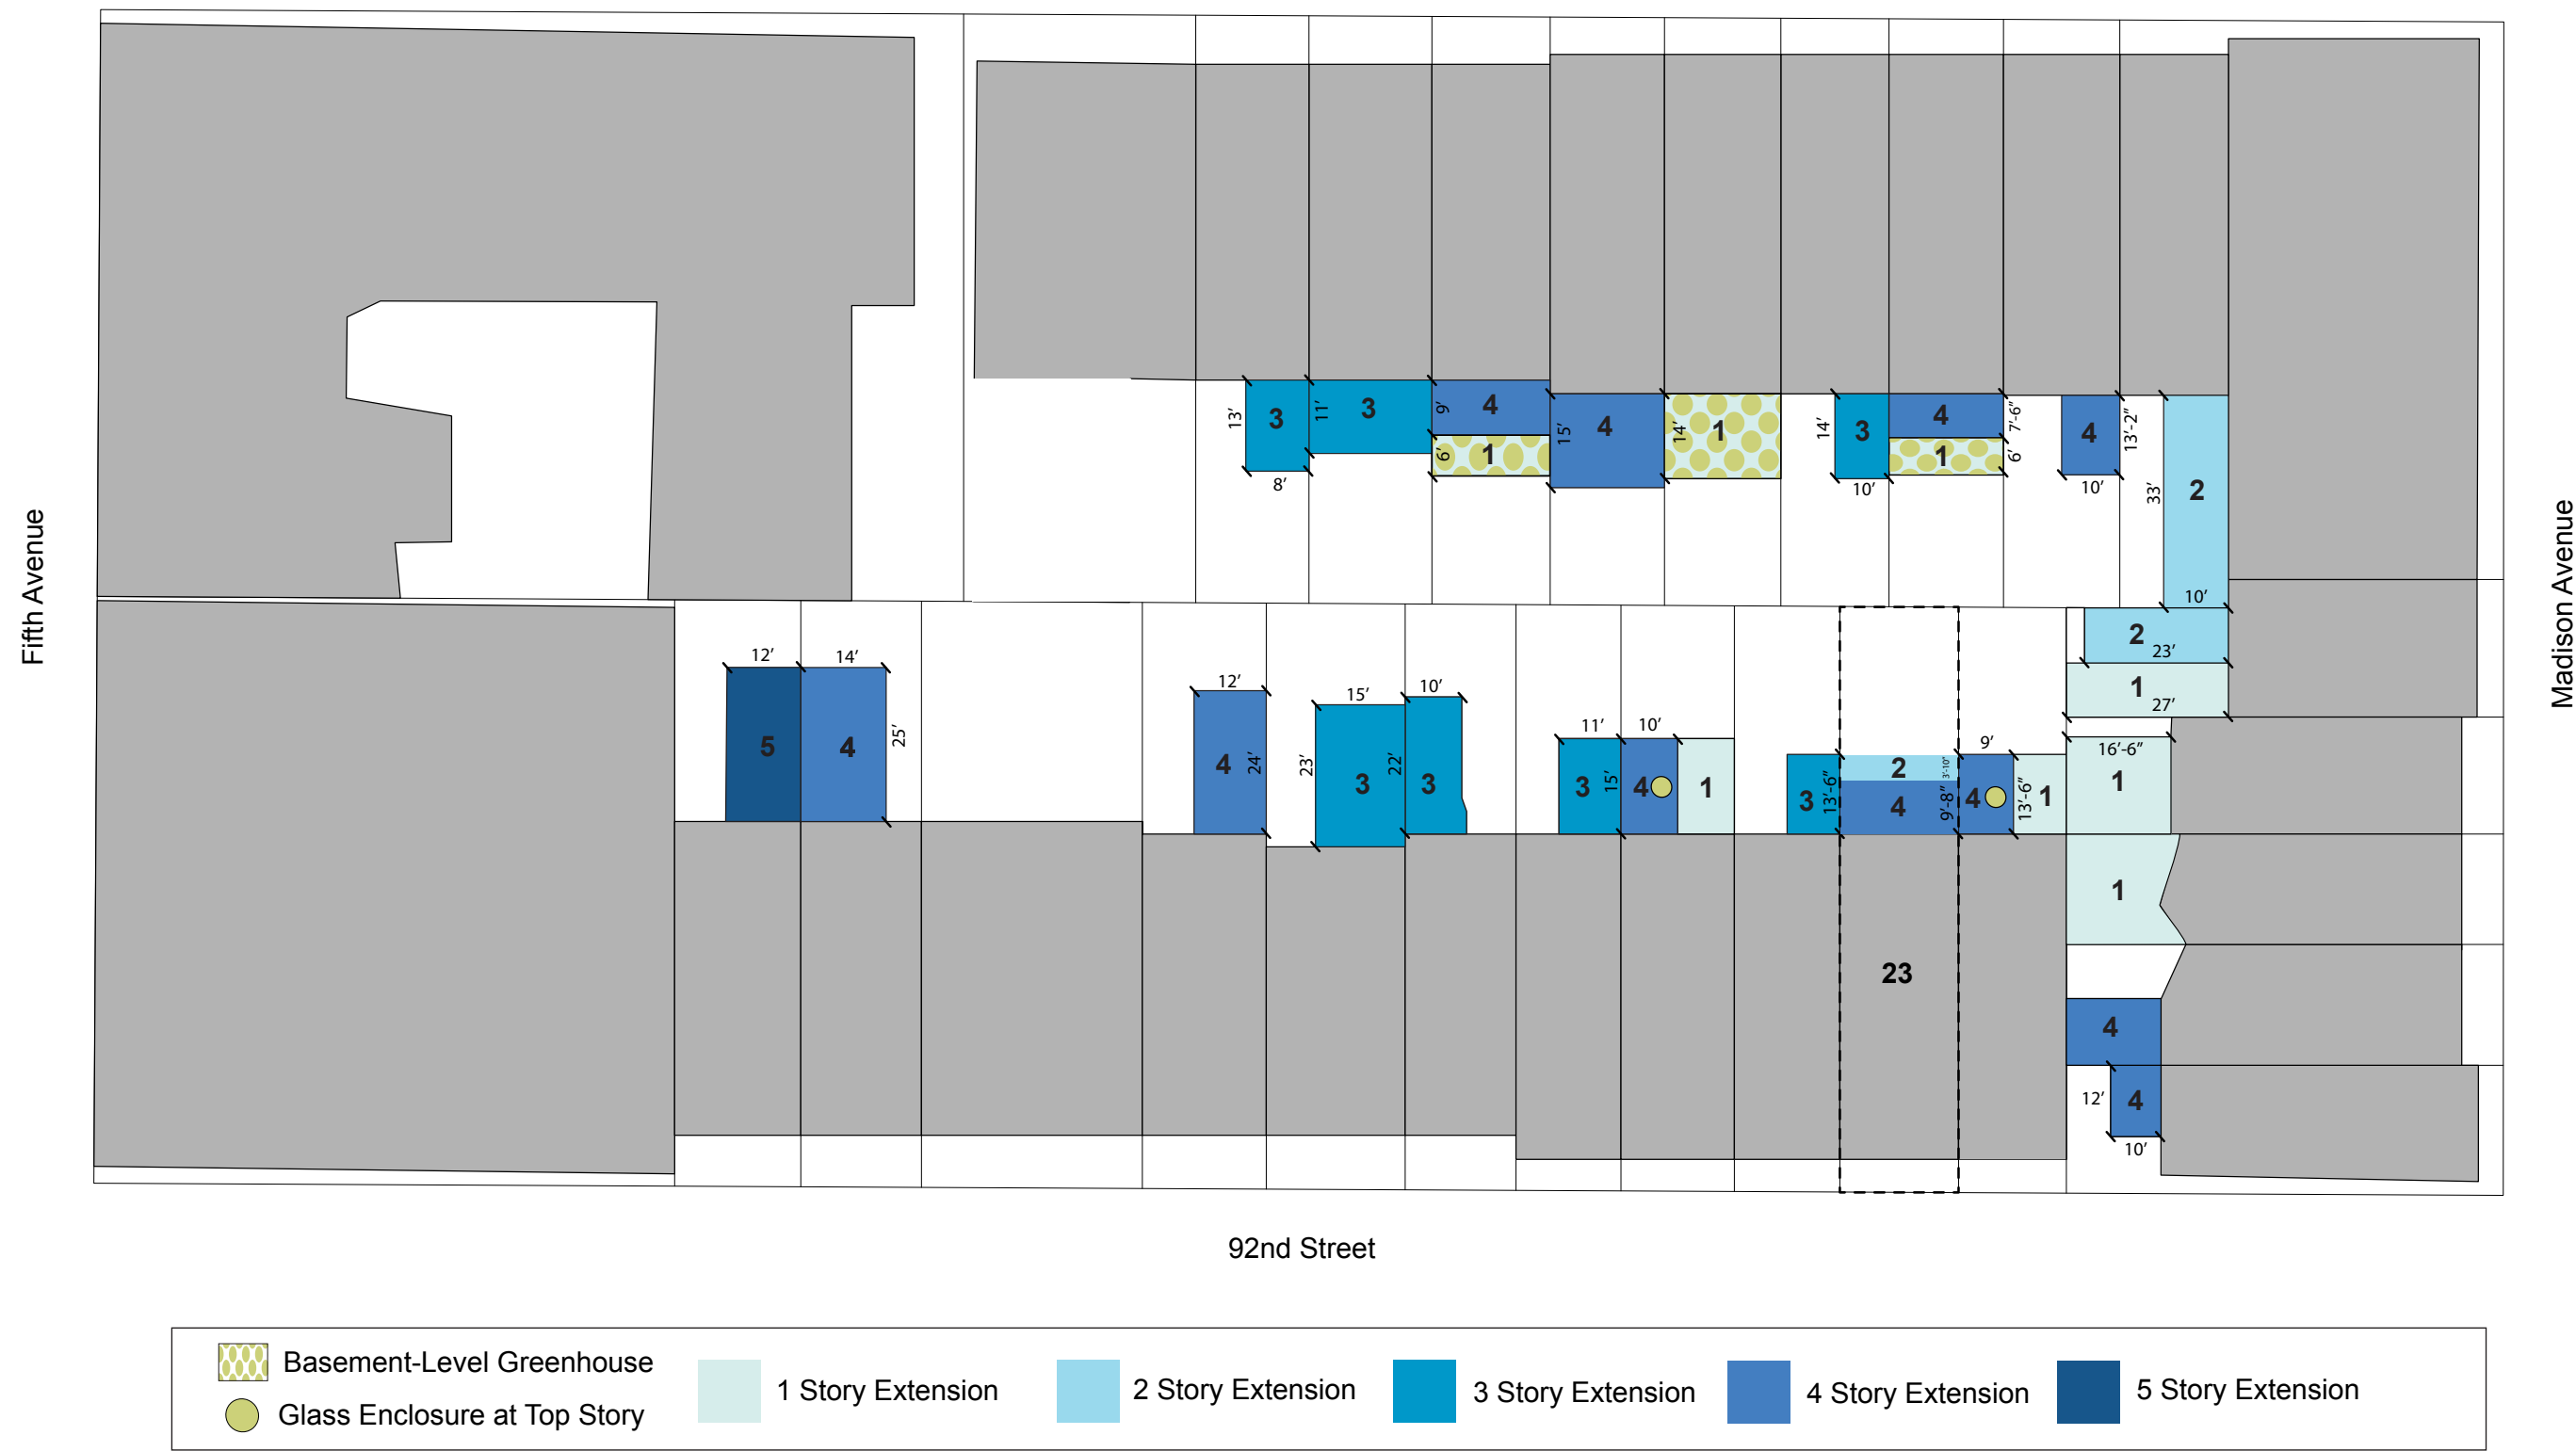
Fifth Avenue

Madison Avenue

13′ 3 8′ 11′ 3 9′ 4 6′ 1 15′ 4 14′ 1 14′ 3 10′ 4 7′-6″ 6′ 1 4 10′ 13′-2″ 33′ 2 10′

2 23′ 1 27′

12′ 14′ 5 4 25′

12′ 4 24′ 15′ 10′ 23′ 3 22′ 3

11′ 10′ 3 15′ 4 1

3 13′-6″ 2 4 9′-8″ 3′-10″ 9′ 4 13′-6″ 1 16′-6″ 1

1

23

4 12′ 4 10′

92nd Street

Basement-Level Greenhouse
Glass Enclosure at Top Story
1 Story Extension
2 Story Extension
3 Story Extension
4 Story Extension
5 Story Extension